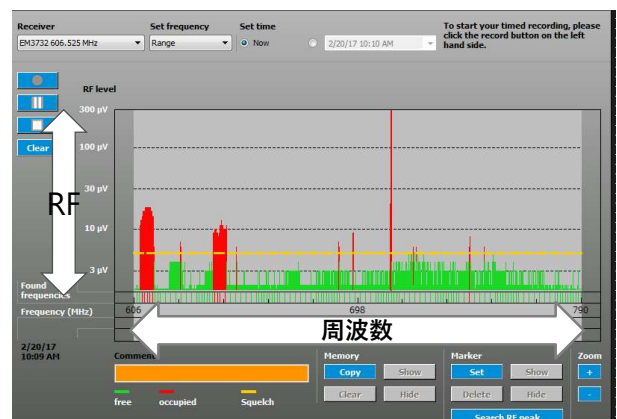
Receiver
EM3732 606.525 MHz

Set frequency
Range

Set time
Now

2/20/17 10:10 AM

To start your timed recording, please click the record button on the left hand side.

Clear

RF level

300 µV

100 µV

30 µV

10 µV

3 µV

RF

Found frequencies

Frequency (MHz)

606

698

790

周波数

2/20/17
10:09 AM

Commen

free

occupied

Squelch

Memory

Copy

Show

Clear

Hide

Marker

Set

Show

Delete

Hide

Search RF peak

Zoom

+

-